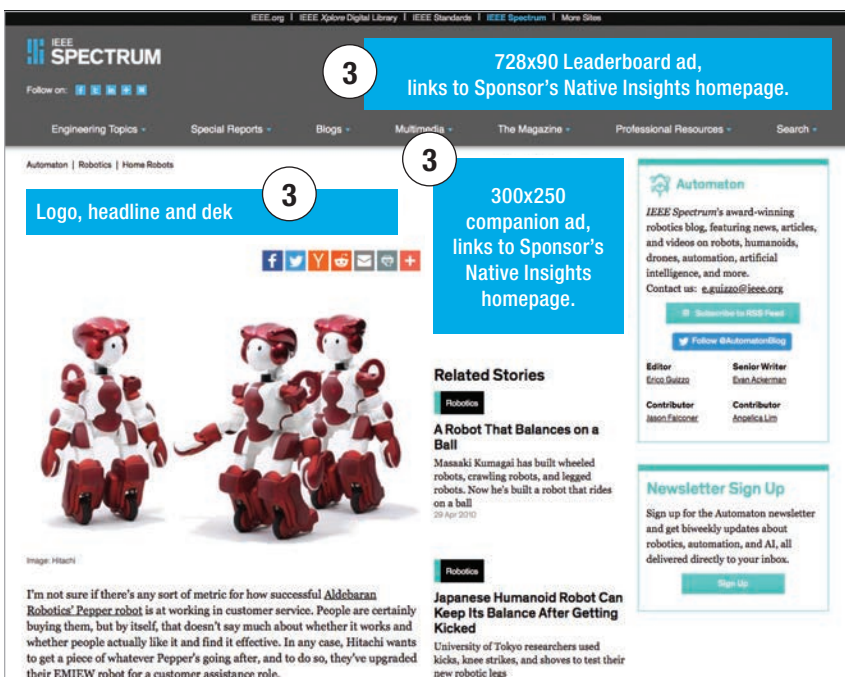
IEEE.org | IEEE Xplore Digital Library | IEEE Standards | IEEE Spectrum | More Sites

IEEE SPECTRUM

Follow on:

3

728x90 Leaderboard ad, links to Sponsor's Native Insights homepage.

Engineering Topics Special Reports Blogs Multimedia The Magazine Professional Resources Search

Automaton | Robotics | Home Robots

3

Logo, headline and dek

3

300x250 companion ad, links to Sponsor's Native Insights homepage.

Automaton

IEEE Spectrum's award-winning robotics blog, featuring news, articles, and videos on robots, humanoids, drones, automation, artificial intelligence, and more.
Contact us: e.guizzo@ieee.org

Subscribe to RSS Feed

Follow @AutomatonBlog

Editor
Erico Guizzo

Senior Writer
Evan Ackerman

Contributor
Jason Falconer

Contributor
Angelica Lim

Related Stories

Robotics

A Robot That Balances on a Ball

Masaaki Kumagai has built wheeled robots, crawling robots, and legged robots. Now he's built a robot that rides on a ball
29 Apr 2010

Newsletter Sign Up

Sign up for the Automaton newsletter and get biweekly updates about robotics, automation, and AI, all delivered directly to your inbox.

Sign Up

Image: Hitachi

Robotics

Japanese Humanoid Robot Can Keep Its Balance After Getting Kicked

University of Tokyo researchers used kicks, knee strikes, and shoves to test their new robotic legs

I'm not sure if there's any sort of metric for how successful Aldebaran Robotics' Pepper robot is at working in customer service. People are certainly buying them, but by itself, that doesn't say much about whether it works and whether people actually like it and find it effective. In any case, Hitachi wants to get a piece of whatever Pepper's going after, and to do so, they've upgraded their EMIEW robot for a customer assistance role.